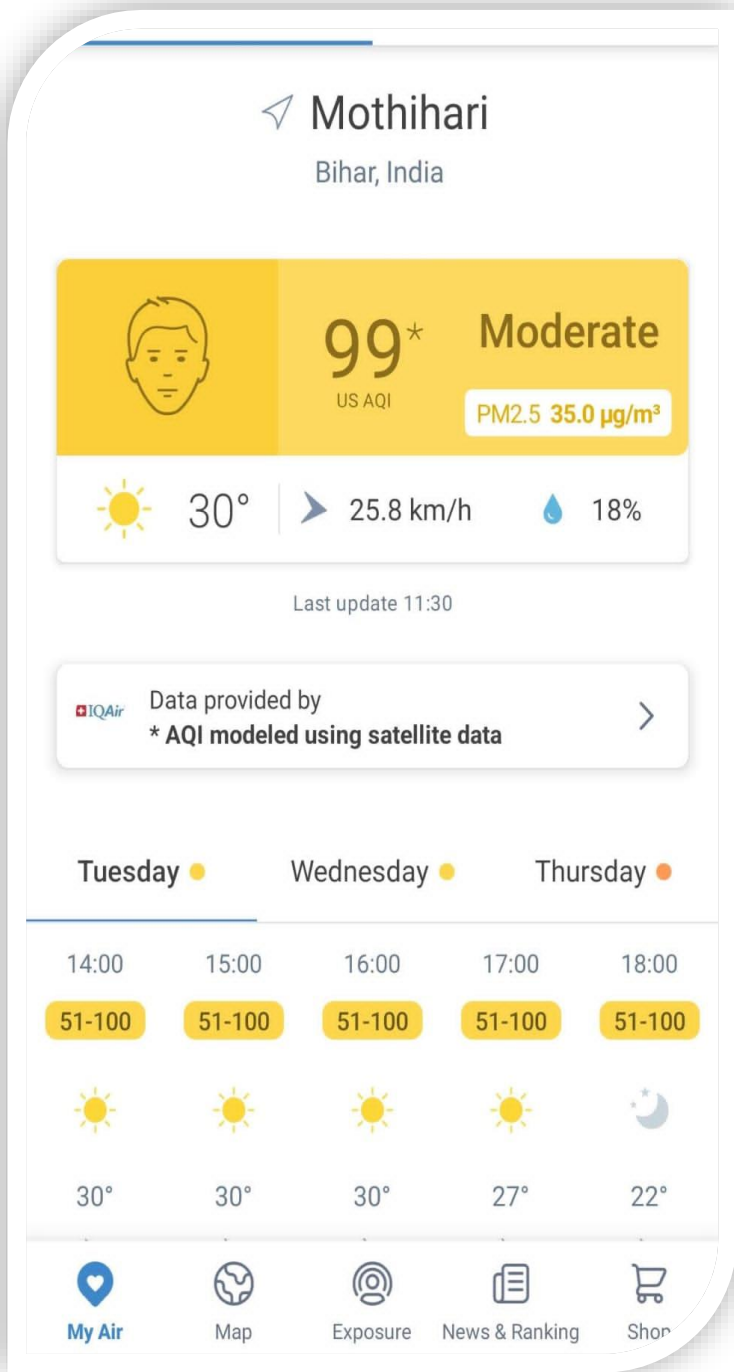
Mothihari
Bihar, India

99*
US AQI
Moderate
PM2.5 35.0 µg/m³

30°
25.8 km/h
18%

Last update 11:30

IQAir
Data provided by
* AQI modeled using satellite data

Tuesday
Wednesday
Thursday

| 14:00 | 15:00 | 16:00 | 17:00 | 18:00 |
|---|---|---|---|---|
| 51-100 | 51-100 | 51-100 | 51-100 | 51-100 |
| 30° | 30° | 30° | 27° | 22° |

My Air
Map
Exposure
News & Ranking
Shop